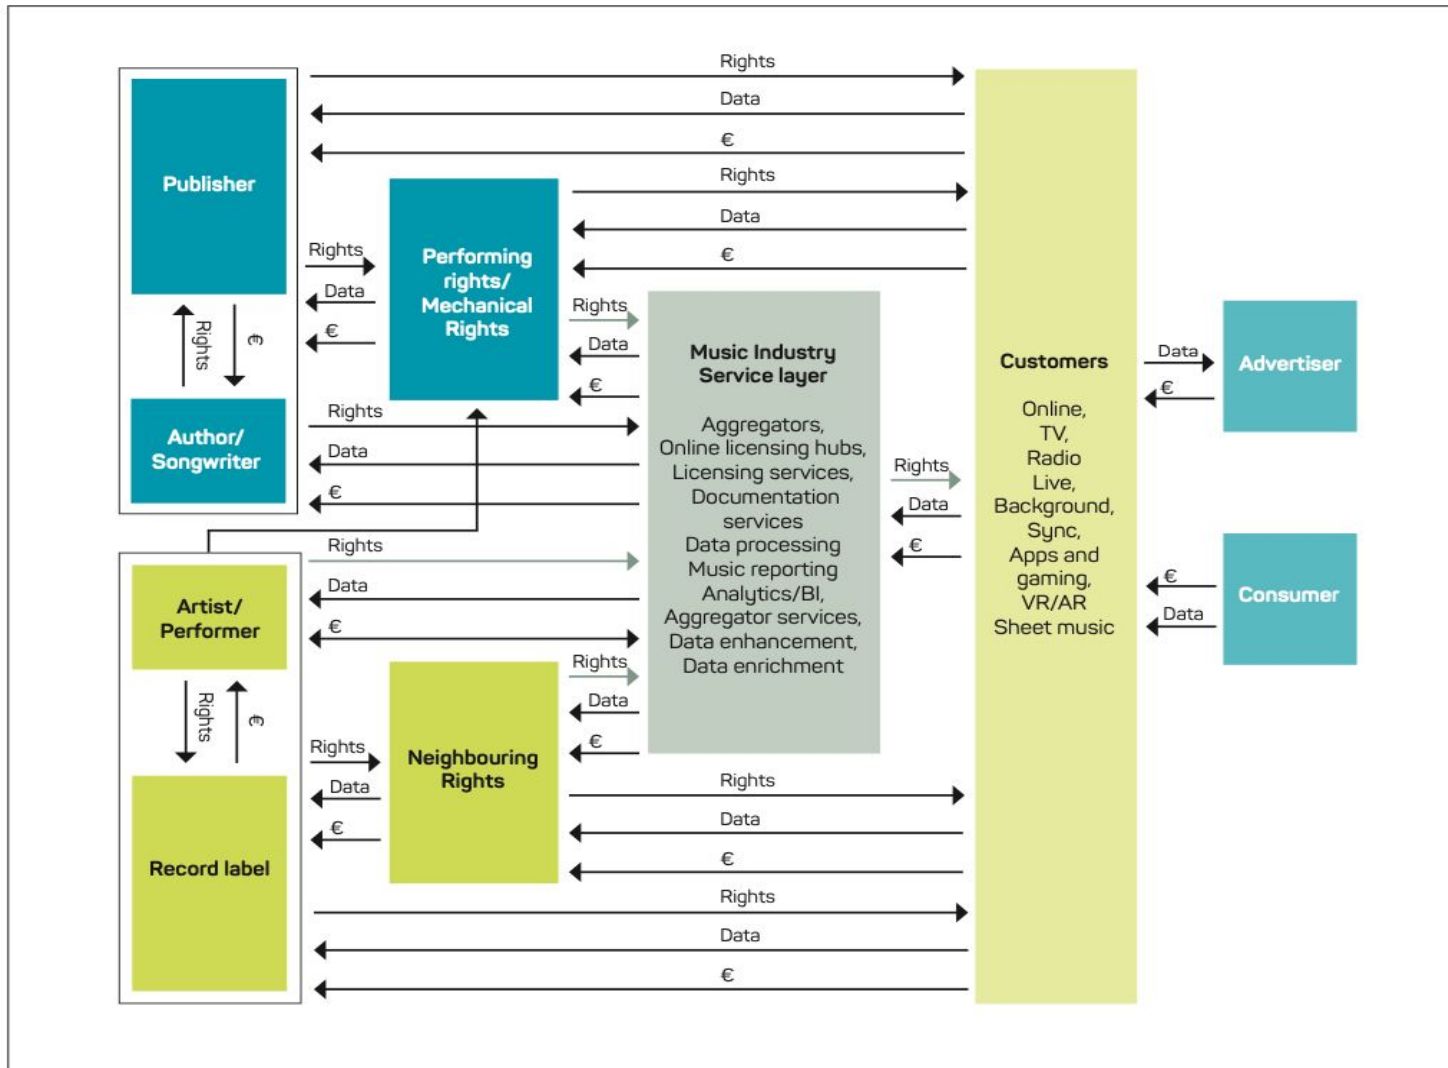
Rights

Data

€

Publisher

Rights

Data

€

Rights

Data

€

Performing rights/ Mechanical Rights

Rights

€

Author/ Songwriter

Rights

Data

€

Rights

Data

€

Music Industry Service layer

Aggregators, Online licensing hubs, Licensing services, Documentation services Data processing Music reporting Analytics/BI, Aggregator services, Data enhancement, Data enrichment

Rights

Data

€

Customers

Online, TV, Radio Live, Background, Sync, Apps and gaming, VR/AR Sheet music

Data

€

Advertiser

€

Data

Consumer

Rights

Data

€

Artist/ Performer

Rights

€

Rights

Data

€

Neighbouring Rights

Rights

Data

€

Record label

Rights

Data

€

Rights

Data

€